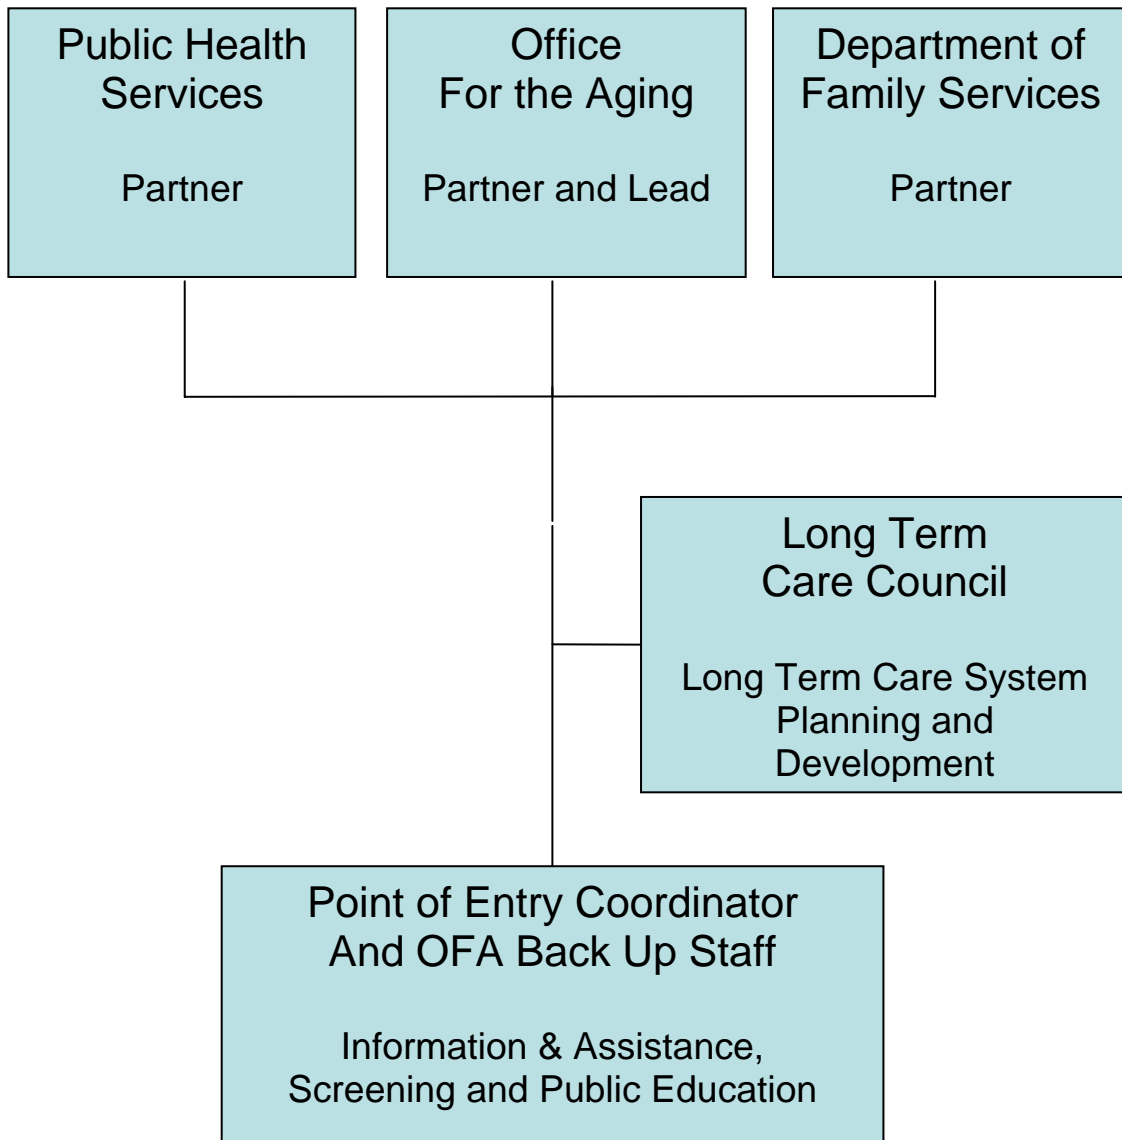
Public Health Services

Partner

Office For the Aging

Partner and Lead

Department of Family Services

Partner

Long Term Care Council

Long Term Care System Planning and Development

Point of Entry Coordinator And OFA Back Up Staff

Information & Assistance, Screening and Public Education